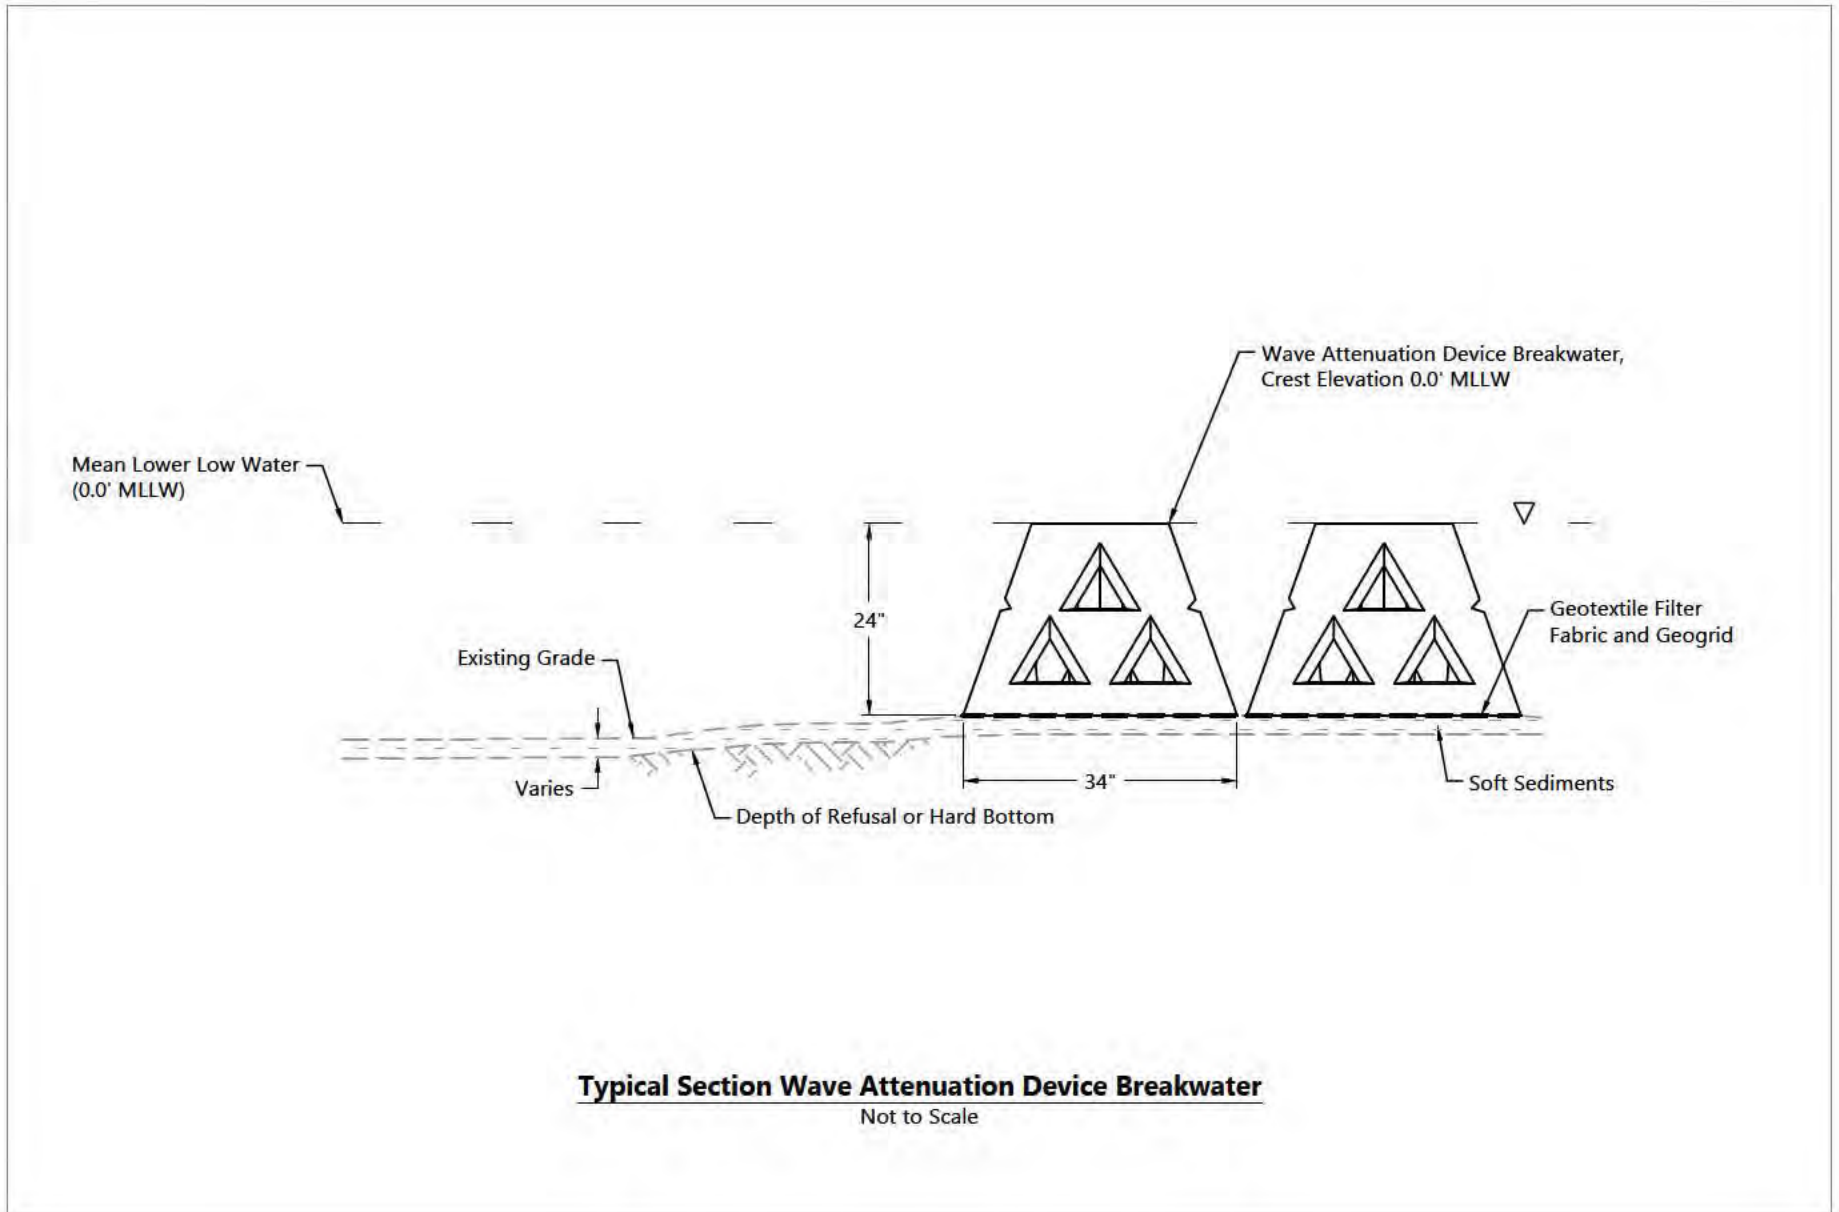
Wave Attenuation Device Breakwater, Crest Elevation 0.0' MLLW

Mean Lower Low Water (0.0' MLLW)

24"

Geotextile Filter Fabric and Geogrid

Existing Grade

Varies

34"

Soft Sediments

Depth of Refusal or Hard Bottom

Typical Section Wave Attenuation Device Breakwater
Not to Scale